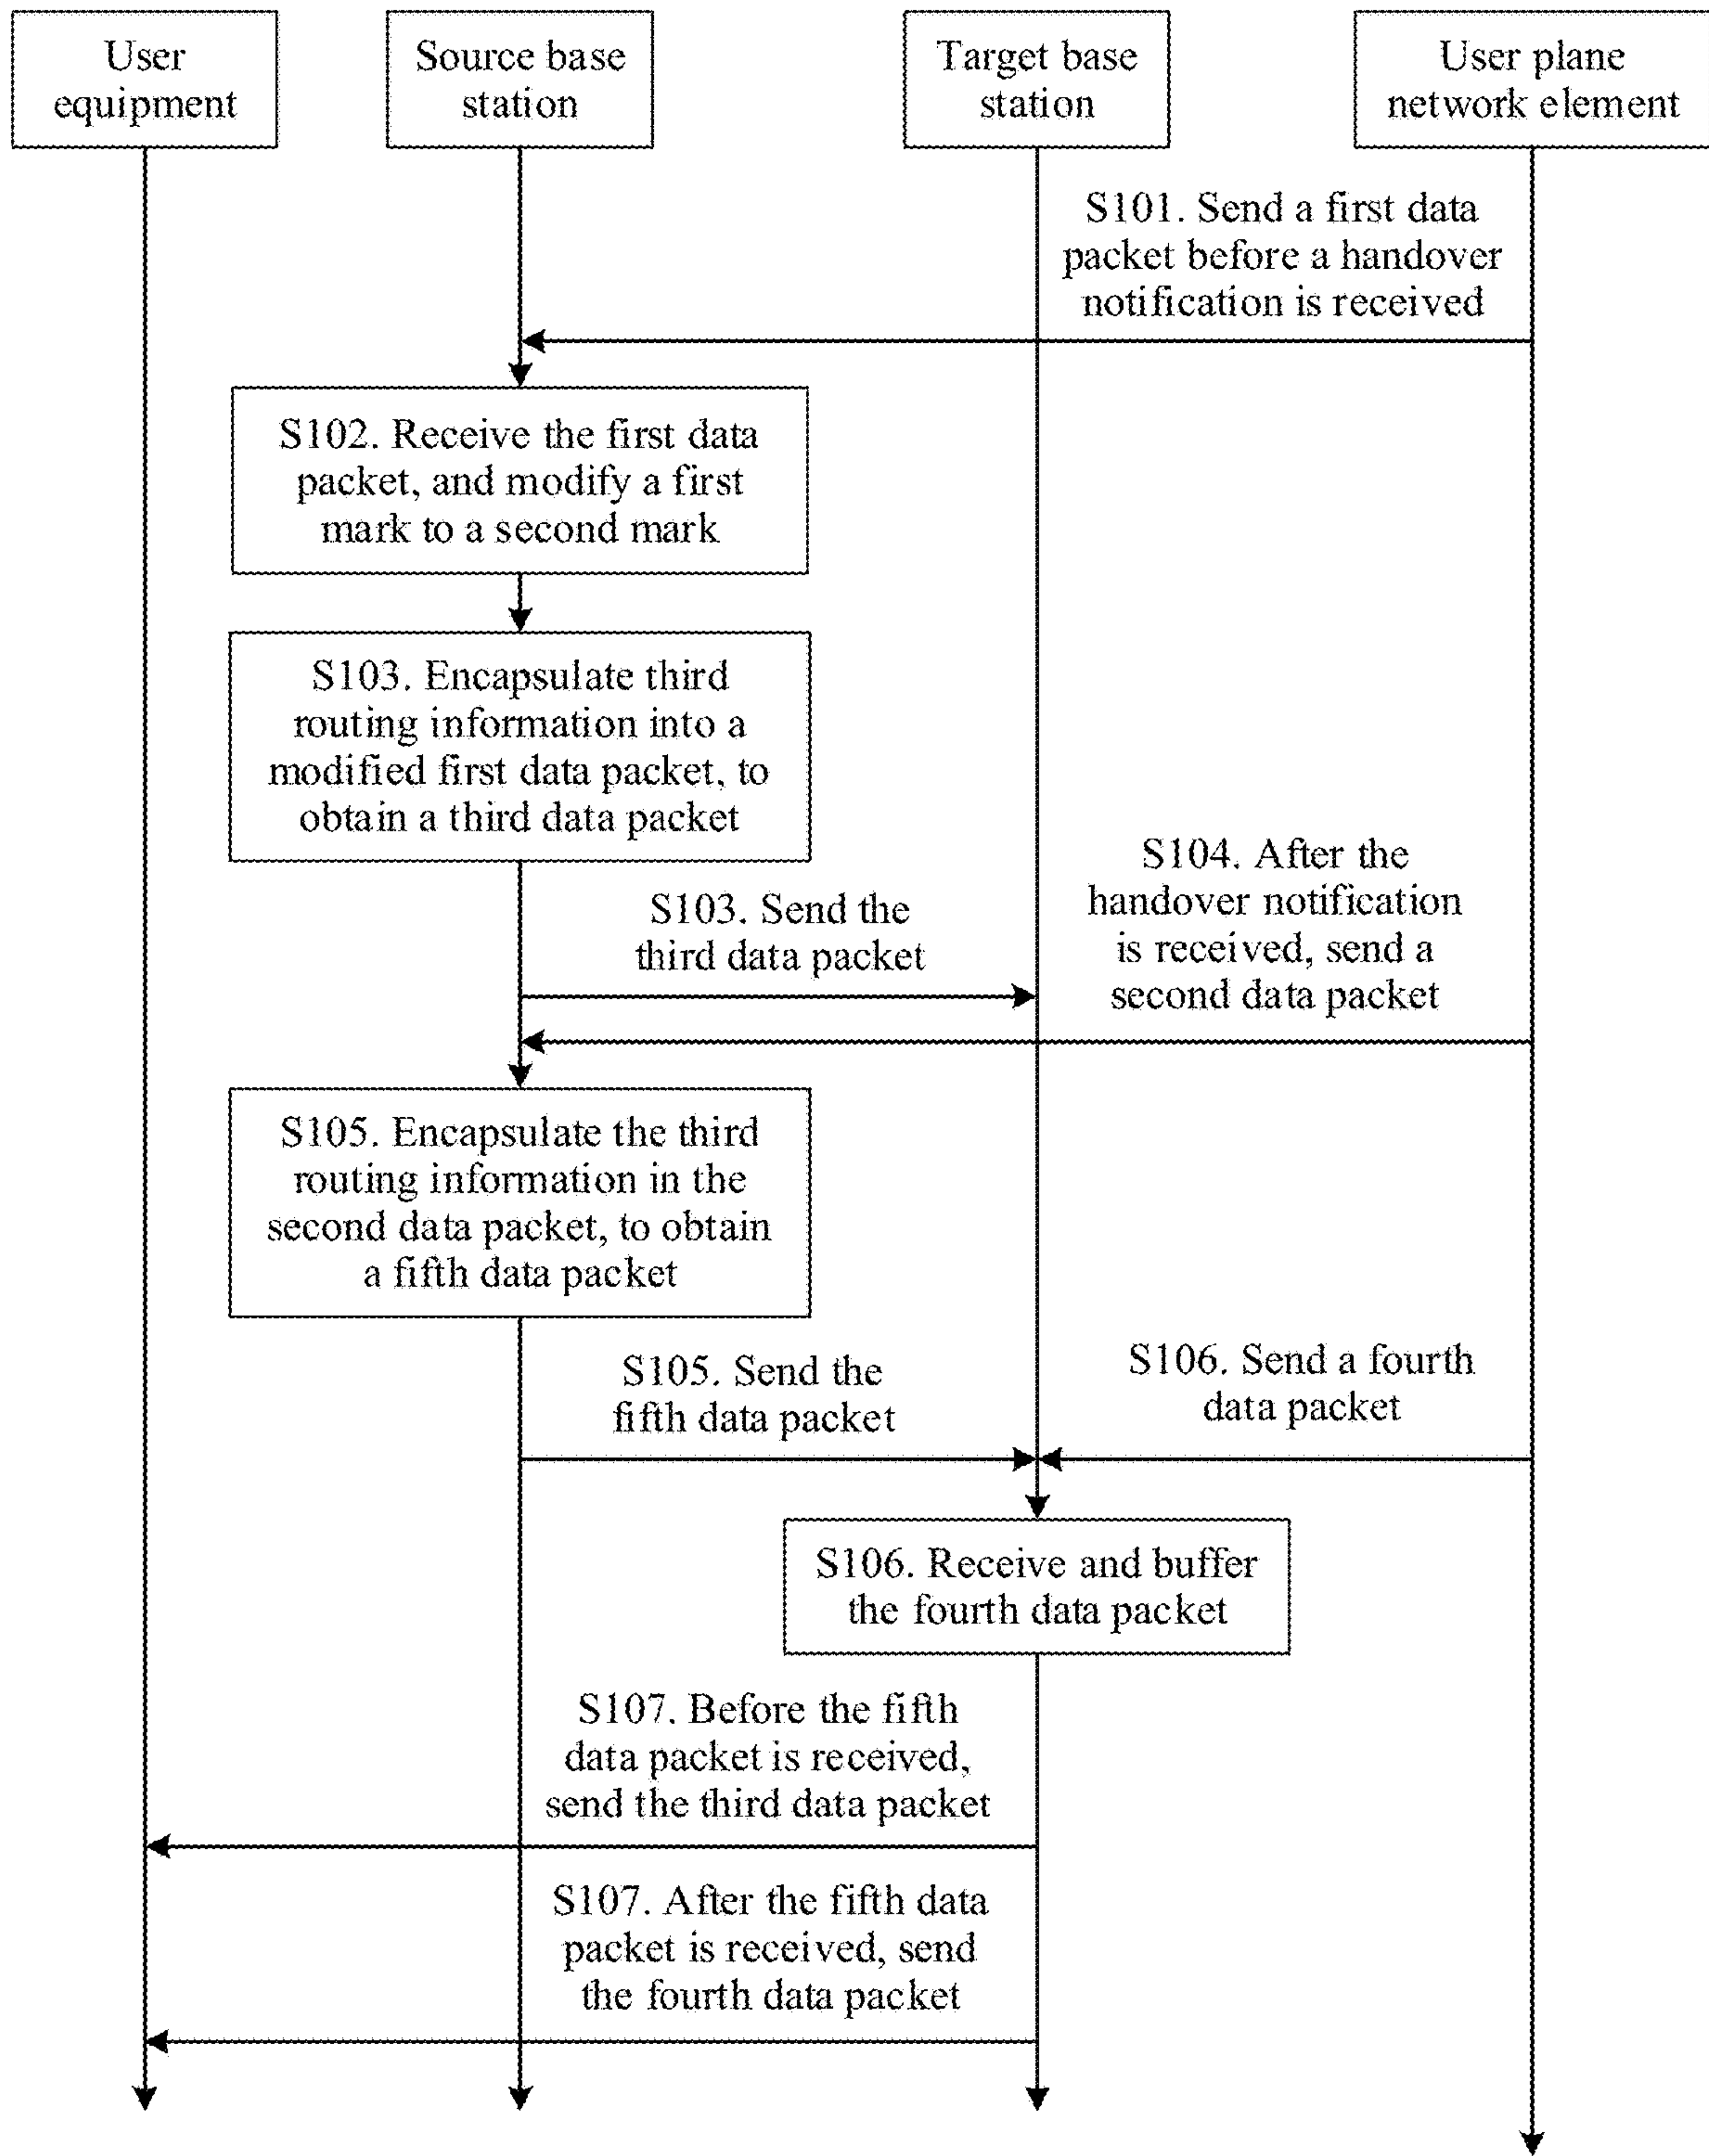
User equipment

Source base station

Target base station

User plane network element

S101. Send a first data packet before a handover notification is received

S102. Receive the first data packet, and modify a first mark to a second mark

S103. Encapsulate third routing information into a modified first data packet, to obtain a third data packet

S103. Send the third data packet

S104. After the handover notification is received, send a second data packet

S105. Encapsulate the third routing information in the second data packet, to obtain a fifth data packet

S105. Send the fifth data packet

S106. Send a fourth data packet

S106. Receive and buffer the fourth data packet

S107. Before the fifth data packet is received, send the third data packet

S107. After the fifth data packet is received, send the fourth data packet